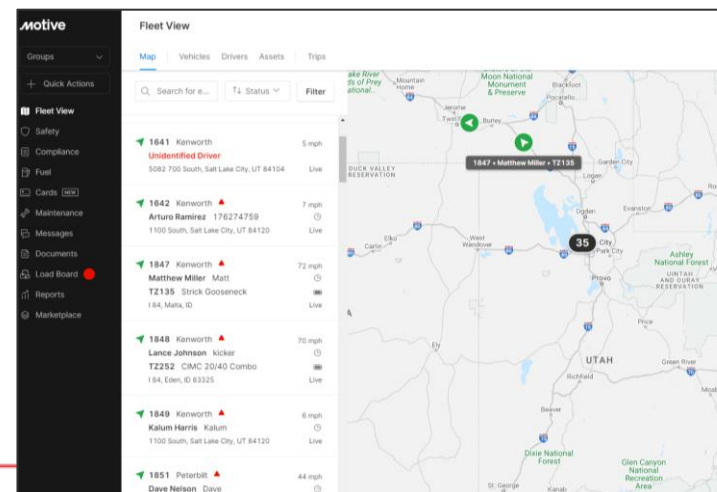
motive

Groups

+ Quick Actions

Fleet View
Safety
Compliance
Fuel
Cards NEW
Maintenance
Messages
Documents
Load Board
Reports
Marketplace

Fleet View

Map | Vehicles | Drivers | Assets | Trips

Search for e...
Status
Filter

1641 Kenworth 5 mph
Unidentified Driver
5082 700 South, Salt Lake City, UT 84104 Live

1642 Kenworth 7 mph
Arturo Ramirez 176274759
1100 South, Salt Lake City, UT 84120 Live

1847 Kenworth 72 mph
Matthew Miller Matt
TZ135 Strick Gooseneck
I 84, Malta, ID Live

1848 Kenworth 70 mph
Lance Johnson kicker
TZ252 CIMC 20/40 Combo
I 84, Eden, ID 83325 Live

1849 Kenworth 6 mph
Kalum Harris Kalum
1100 South, Salt Lake City, UT 84120 Live

1851 Peterbilt 44 mph
Dave Nelson Dave

1847 • Matthew Miller • TZ135

35

Snake River Birds of Prey National
Mountain Home
Twin Falls
Burley
Moon National Monument & Preserve
Blackfoot
Pocatello
Garden City
Logan
Duck Valley Reservation
Ogden
Evanston
Elko
Carlin
Wells
West Wendover
City
Park City
Provo
Ashley National Forest
Uintah and Ouray Reservation
Ely
Price
UTAH
Richfield
Green River
Beaver
Dixie National Forest
Glen Canyon National Recreation Area
St George
Kanab